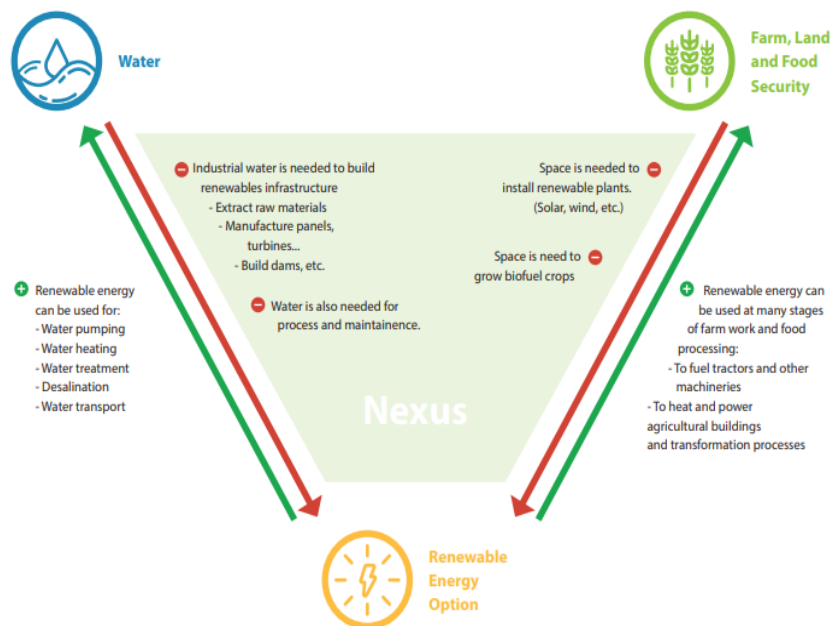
Water

Farm, Land and Food Security

Industrial water is needed to build renewables infrastructure
- Extract raw materials
- Manufacture panels, turbines...
- Build dams, etc.

Water is also needed for process and maintainence.

Space is needed to install renewable plants. (Solar, wind, etc.)

Space is need to grow biofuel crops

Renewable energy can be used for:
- Water pumping
- Water heating
- Water treatment
- Desalination
- Water transport

Nexus

Renewable energy can be used at many stages of farm work and food processing:
- To fuel tractors and other machineries
- To heat and power agricultural buildings and transformation processes

Renewable Energy Option